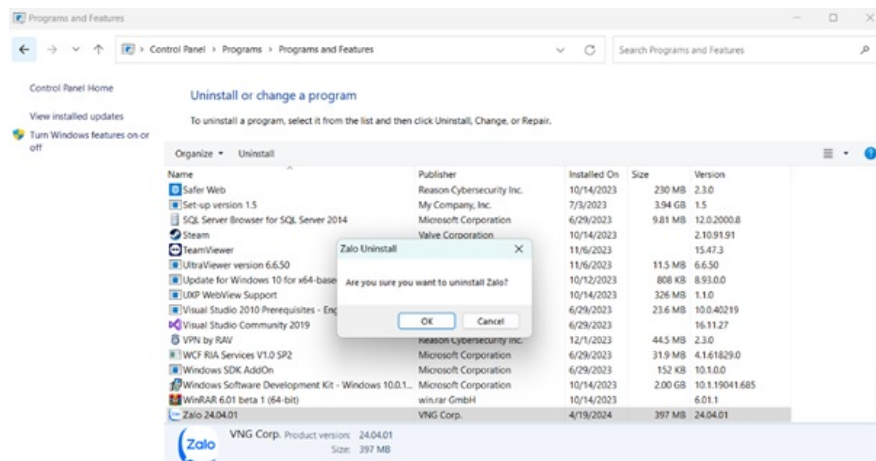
Programs and Features

Control Panel > Programs > Programs and Features

Search Programs and Features

Control Panel Home

View installed updates

Turn Windows features on or off

Uninstall or change a program

To uninstall a program, select it from the list and then click Uninstall, Change, or Repair.

Organize ▾ Uninstall

| Name | Publisher | Installed On | Size | Version |
|---|---|---|---|---|
| Safer Web | Reason Cybersecurity Inc. | 10/14/2023 | 230 MB | 2.3.0 |
| Set-up version 1.5 | My Company, Inc. | 7/3/2023 | 3.94 GB | 1.5 |
| SQL Server Browser for SQL Server 2014 | Microsoft Corporation | 6/29/2023 | 9.81 MB | 12.0.2000.8 |
| Steam | Valve Corporation | 10/14/2023 | | 2.10.91.91 |
| TeamViewer | | 11/6/2023 | | 15.47.3 |
| UltraViewer version 6.6.50 | | 11/6/2023 | 11.5 MB | 6.6.50 |
| Update for Windows 10 for x64-base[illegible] | | 10/12/2023 | 808 KB | 8.93.0.0 |
| UXP WebView Support | | 10/14/2023 | 326 MB | 1.1.0 |
| Visual Studio 2010 Prerequisites - Eng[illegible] | | 6/29/2023 | 23.6 MB | 10.0.40219 |
| Visual Studio Community 2019 | | 6/29/2023 | | 16.11.27 |
| VPN by RAV | Reason Cybersecurity Inc. | 12/1/2023 | 44.5 MB | 2.3.0 |
| WCF RIA Services V1.0 SP2 | Microsoft Corporation | 6/29/2023 | 31.9 MB | 4.1.61829.0 |
| Windows SDK AddOn | Microsoft Corporation | 6/29/2023 | 152 KB | 10.1.0.0 |
| Windows Software Development Kit - Windows 10.0.1... | Microsoft Corporation | 10/14/2023 | 2.00 GB | 10.1.19041.685 |
| WinRAR 6.01 beta 1 (64-bit) | win.rar GmbH | 10/14/2023 | | 6.01.1 |
| Zalo 24.04.01 | VNG Corp. | 4/19/2024 | 397 MB | 24.04.01 |

Zalo Uninstall

Are you sure you want to uninstall Zalo?

OK Cancel

Zalo

VNG Corp. Product version: 24.04.01
Size: 397 MB